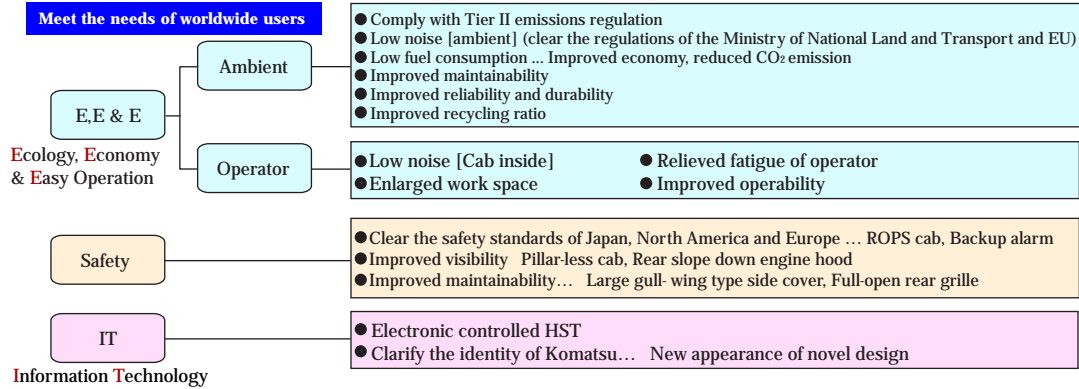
Meet the needs of worldwide users

E,E & E

Ecology, Economy & Easy Operation

Ambient

● Comply with Tier II emissions regulation
● Low noise [ambient] (clear the regulations of the Ministry of National Land and Transport and EU)
● Low fuel consumption ... Improved economy, reduced $CO_2$ emission
● Improved maintainability
● Improved reliability and durability
● Improved recycling ratio

Operator

● Low noise [Cab inside]
● Relieved fatigue of operator
● Enlarged work space
● Improved operability

Safety

● Clear the safety standards of Japan, North America and Europe … ROPS cab, Backup alarm
● Improved visibility Pillar-less cab, Rear slope down engine hood
● Improved maintainability… Large gull- wing type side cover, Full-open rear grille

IT

Information Technology

● Electronic controlled HST
● Clarify the identity of Komatsu… New appearance of novel design